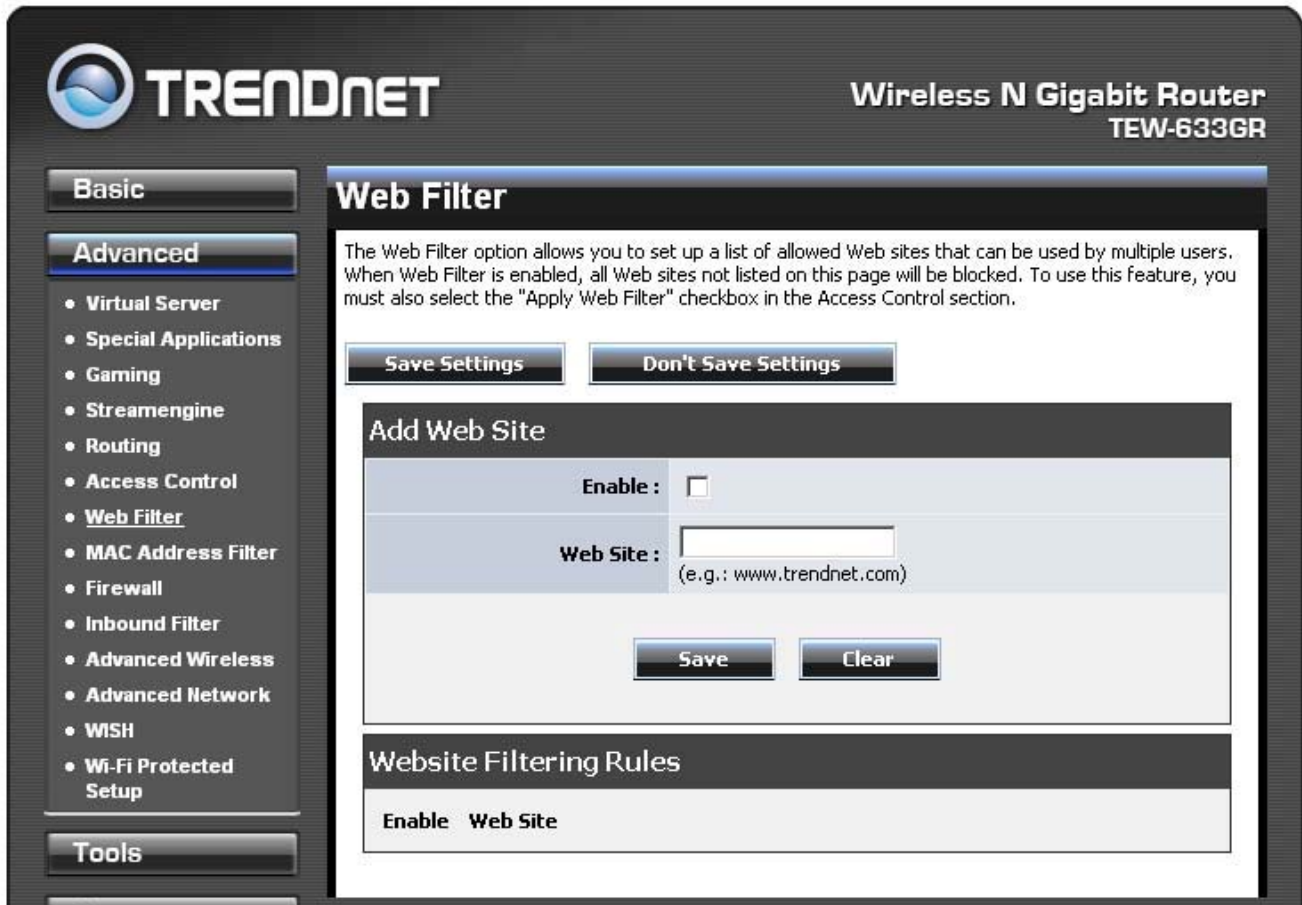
TRENDnET

Wireless N Gigabit Router
TEW-633GR

Basic

Advanced

• Virtual Server
• Special Applications
• Gaming
• Streamengine
• Routing
• Access Control
• Web Filter
• MAC Address Filter
• Firewall
• Inbound Filter
• Advanced Wireless
• Advanced Network
• WISH
• Wi-Fi Protected Setup

Tools

Web Filter

The Web Filter option allows you to set up a list of allowed Web sites that can be used by multiple users. When Web Filter is enabled, all Web sites not listed on this page will be blocked. To use this feature, you must also select the "Apply Web Filter" checkbox in the Access Control section.

Save Settings Don't Save Settings

Add Web Site

Enable :

Web Site :
(e.g.: www.trendnet.com)

Save Clear

Website Filtering Rules

Enable Web Site